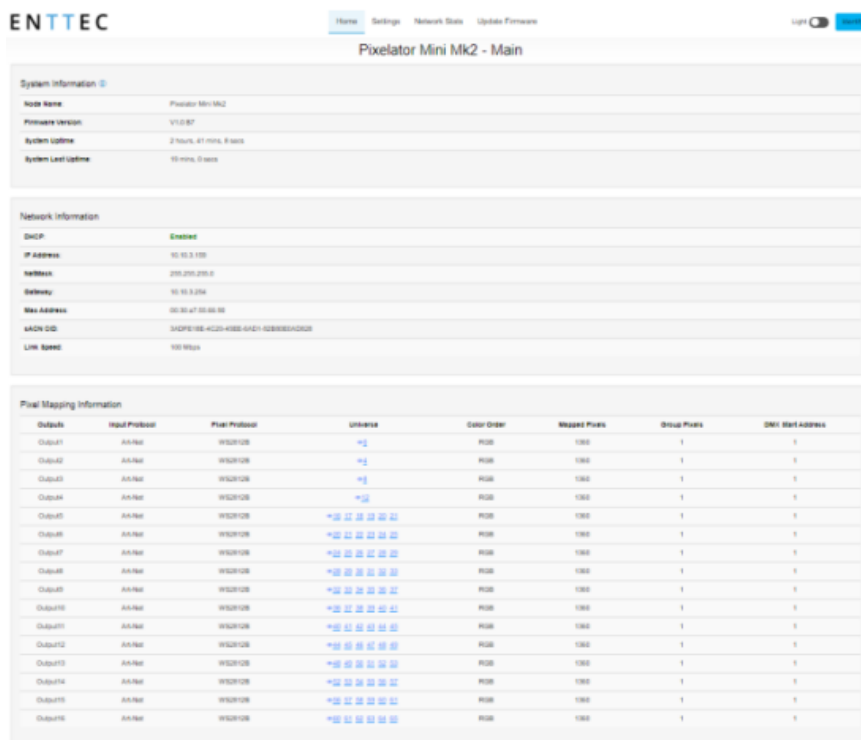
ENTTEC

Home Settings Network Stats Update Firmware

Light

Pixelator Mini Mk2 - Main

System Information

Node Name: Pixelator Mini Mk2

Firmware Version: V1.0.87

System Uptime: 2 hours, 41 mins, 8 secs

System Last Uptime: 10 mins, 0 secs

Network Information

DHCP: Enabled

IP Address: 10.10.3.155

NetMask: 255.255.255.0

Gateway: 10.10.3.254

Mac Address: 00:50:a7:00:66:59

sACN CID: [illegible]

Link Speed: 100 Mbps

Pixel Mapping Information

| Outputs | Input Protocol | Pixel Protocol | Universe | Color Order | Mapped Pixels | Group Pixels | DMX Start Address |
|---|---|---|---|---|---|---|---|
| Output1 | Art-Net | WS2812B | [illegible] | RGB | 1360 | 1 | 1 |
| Output2 | Art-Net | WS2812B | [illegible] | RGB | 1360 | 1 | 1 |
| Output3 | Art-Net | WS2812B | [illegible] | RGB | 1360 | 1 | 1 |
| Output4 | Art-Net | WS2812B | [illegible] | RGB | 1360 | 1 | 1 |
| Output5 | Art-Net | WS2812B | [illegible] | RGB | 1360 | 1 | 1 |
| Output6 | Art-Net | WS2812B | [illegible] | RGB | 1360 | 1 | 1 |
| Output7 | Art-Net | WS2812B | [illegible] | RGB | 1360 | 1 | 1 |
| Output8 | Art-Net | WS2812B | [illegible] | RGB | 1360 | 1 | 1 |
| Output9 | Art-Net | WS2812B | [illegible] | RGB | 1360 | 1 | 1 |
| Output10 | Art-Net | WS2812B | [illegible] | RGB | 1360 | 1 | 1 |
| Output11 | Art-Net | WS2812B | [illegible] | RGB | 1360 | 1 | 1 |
| Output12 | Art-Net | WS2812B | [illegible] | RGB | 1360 | 1 | 1 |
| Output13 | Art-Net | WS2812B | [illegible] | RGB | 1360 | 1 | 1 |
| Output14 | Art-Net | WS2812B | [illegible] | RGB | 1360 | 1 | 1 |
| Output15 | Art-Net | WS2812B | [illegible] | RGB | 1360 | 1 | 1 |
| Output16 | Art-Net | WS2812B | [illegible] | RGB | 1360 | 1 | 1 |